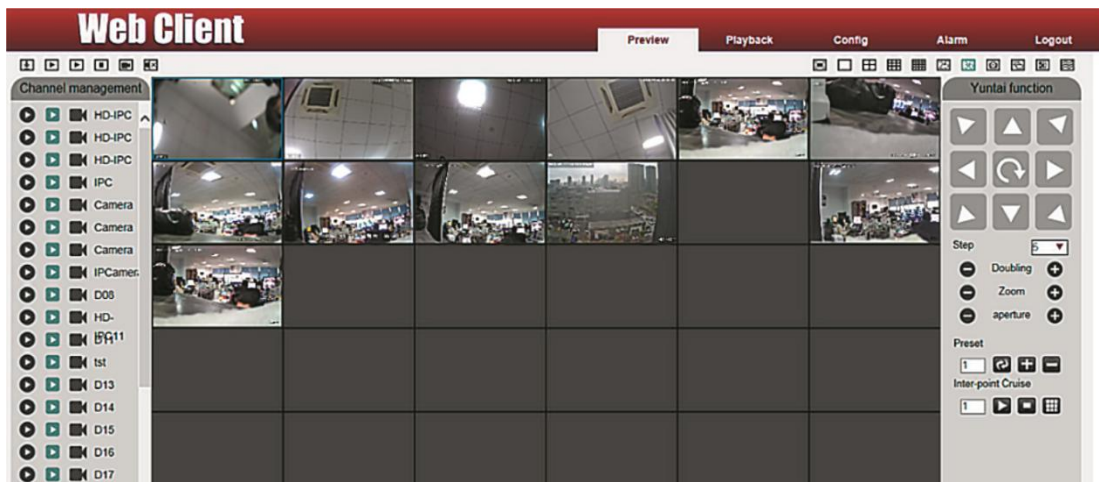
Web Client

Preview
Playback
Config
Alarm
Logout

Channel management
HD-IPC
HD-IPC
HD-IPC
IPC
Camera
Camera
Camera
IPCamer
D08
HD-IPC11
tst
D13
D14
D15
D16
D17

Yuntai function
Step
5
Doubling
Zoom
aperture
Preset
1
Inter-point Cruise
1